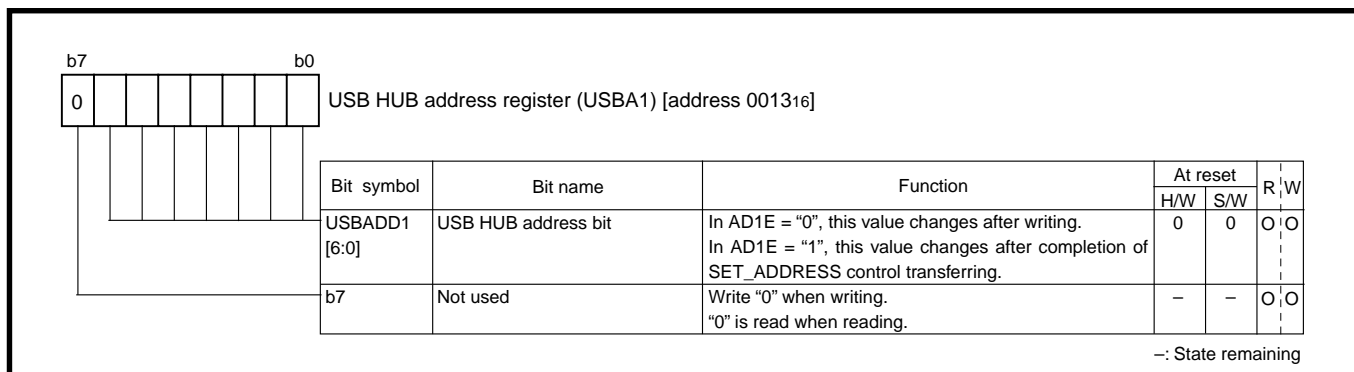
b7 b0

0

USB HUB address register (USBA1) [address $0013_{16}$]

| Bit symbol | Bit name | Function | At reset H/W | At reset S/W | R | W |
|---|---|---|---|---|---|---|
| USBADD1 [6:0] | USB HUB address bit | In AD1E = “0”, this value changes after writing. In AD1E = “1”, this value changes after completion of SET_ADDRESS control transferring. | 0 | 0 | O | O |
| b7 | Not used | Write “0” when writing. “0” is read when reading. | – | – | O | O |

–: State remaining